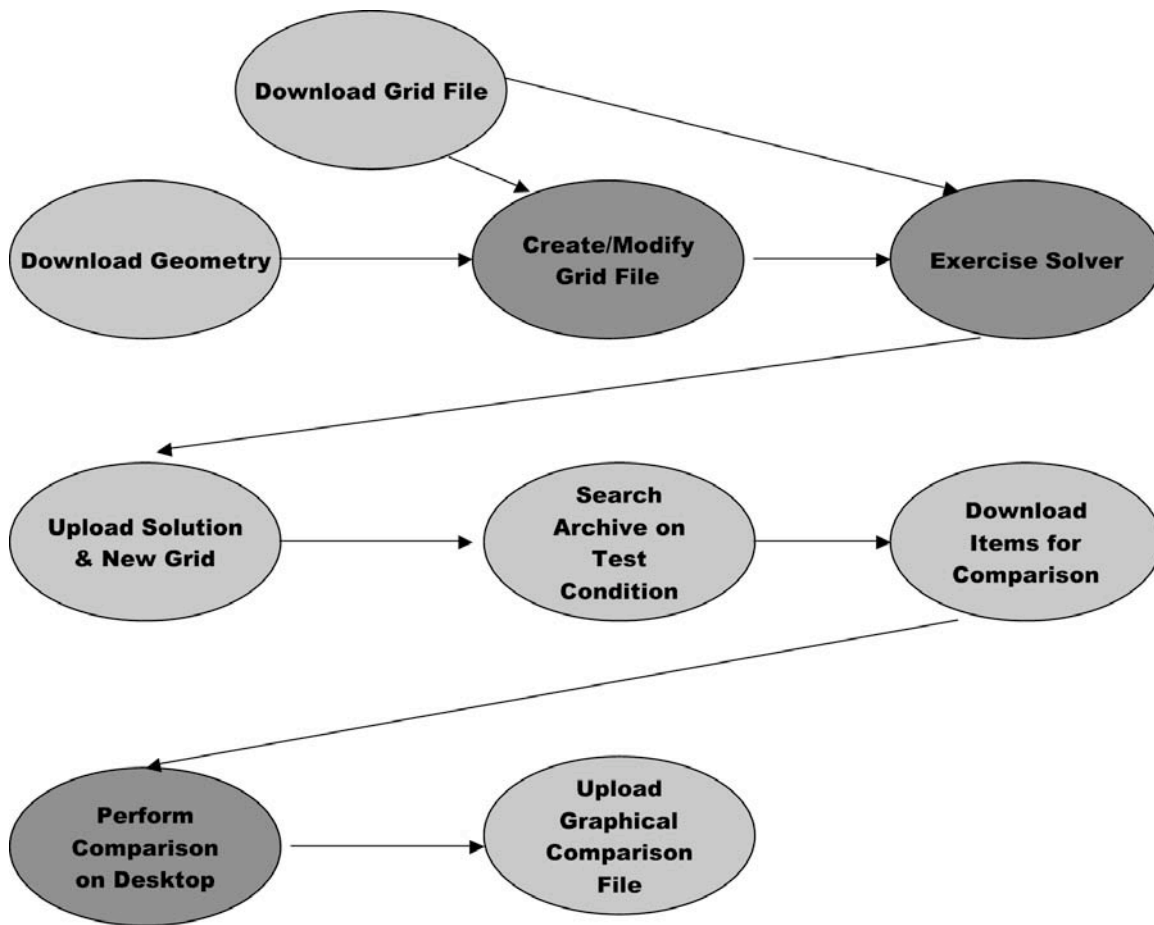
Download Grid File

Download Geometry

Create/Modify Grid File

Exercise Solver

Upload Solution & New Grid

Search Archive on Test Condition

Download Items for Comparison

Perform Comparison on Desktop

Upload Graphical Comparison File